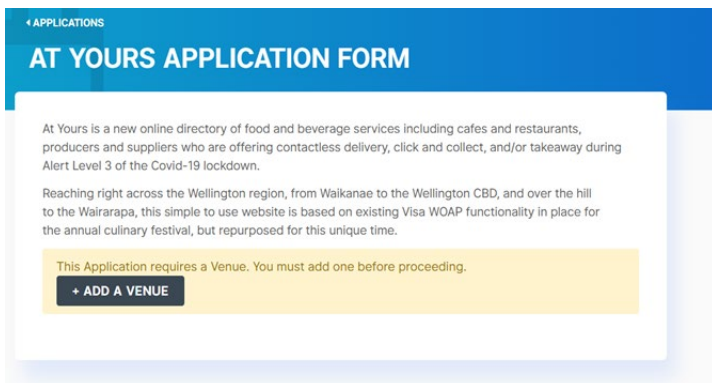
‹ APPLICATIONS

AT YOURS APPLICATION FORM

At Yours is a new online directory of food and beverage services including cafes and restaurants, producers and suppliers who are offering contactless delivery, click and collect, and/or takeaway during Alert Level 3 of the Covid-19 lockdown.

Reaching right across the Wellington region, from Waikanae to the Wellington CBD, and over the hill to the Wairarapa, this simple to use website is based on existing Visa WOAP functionality in place for the annual culinary festival, but repurposed for this unique time.

This Application requires a Venue. You must add one before proceeding.

+ ADD A VENUE